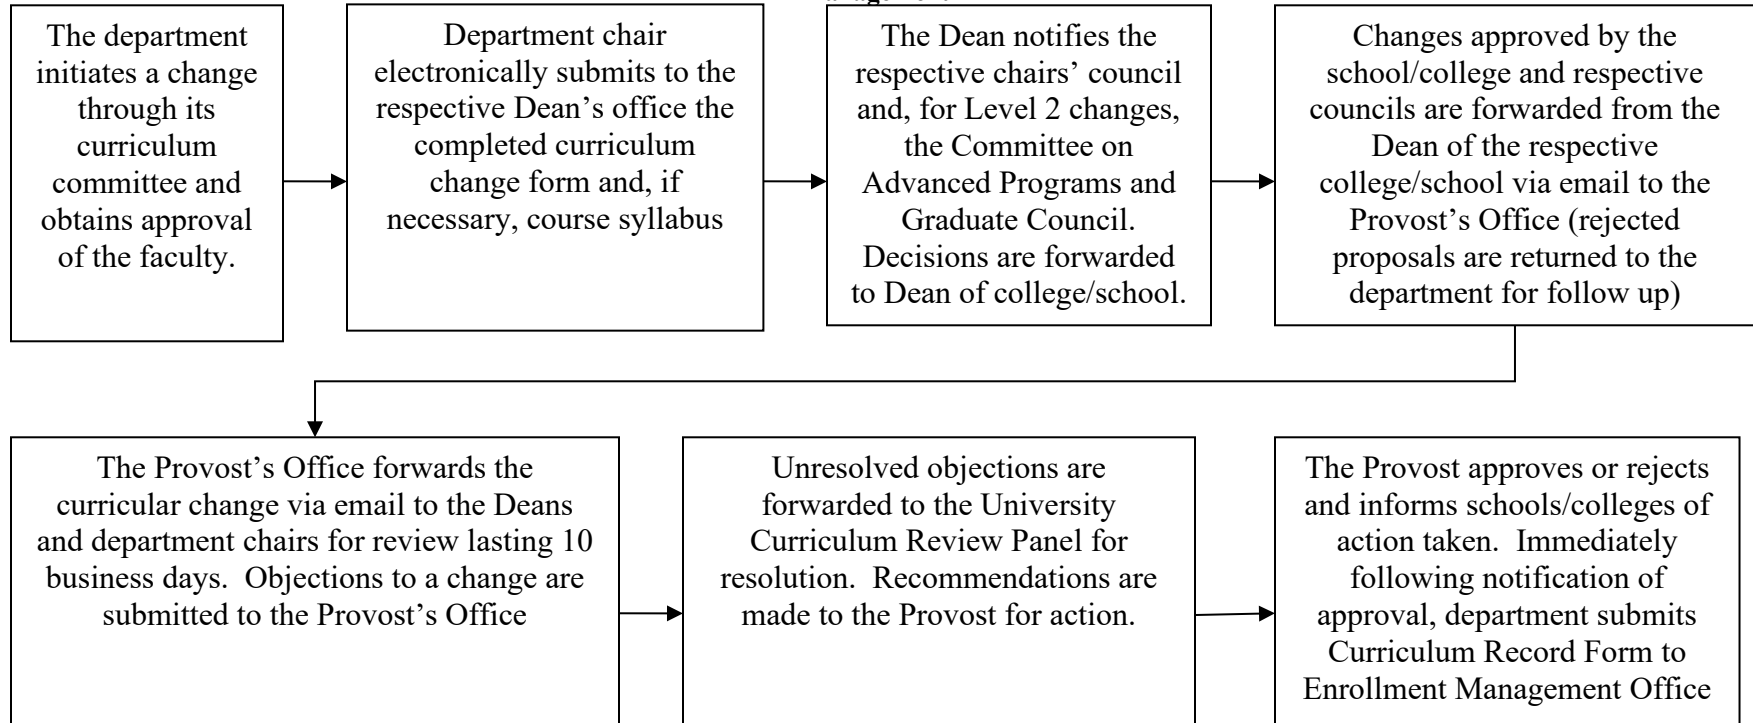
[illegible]

The department initiates a change through its curriculum committee and obtains approval of the faculty.

Department chair electronically submits to the respective Dean's office the completed curriculum change form and, if necessary, course syllabus

The Dean notifies the respective chairs' council and, for Level 2 changes, the Committee on Advanced Programs and Graduate Council. Decisions are forwarded to Dean of college/school.

Changes approved by the school/college and respective councils are forwarded from the Dean of the respective college/school via email to the Provost's Office (rejected proposals are returned to the department for follow up)

The Provost's Office forwards the curricular change via email to the Deans and department chairs for review lasting 10 business days. Objections to a change are submitted to the Provost's Office

Unresolved objections are forwarded to the University Curriculum Review Panel for resolution. Recommendations are made to the Provost for action.

The Provost approves or rejects and informs schools/colleges of action taken. Immediately following notification of approval, department submits Curriculum Record Form to Enrollment Management Office